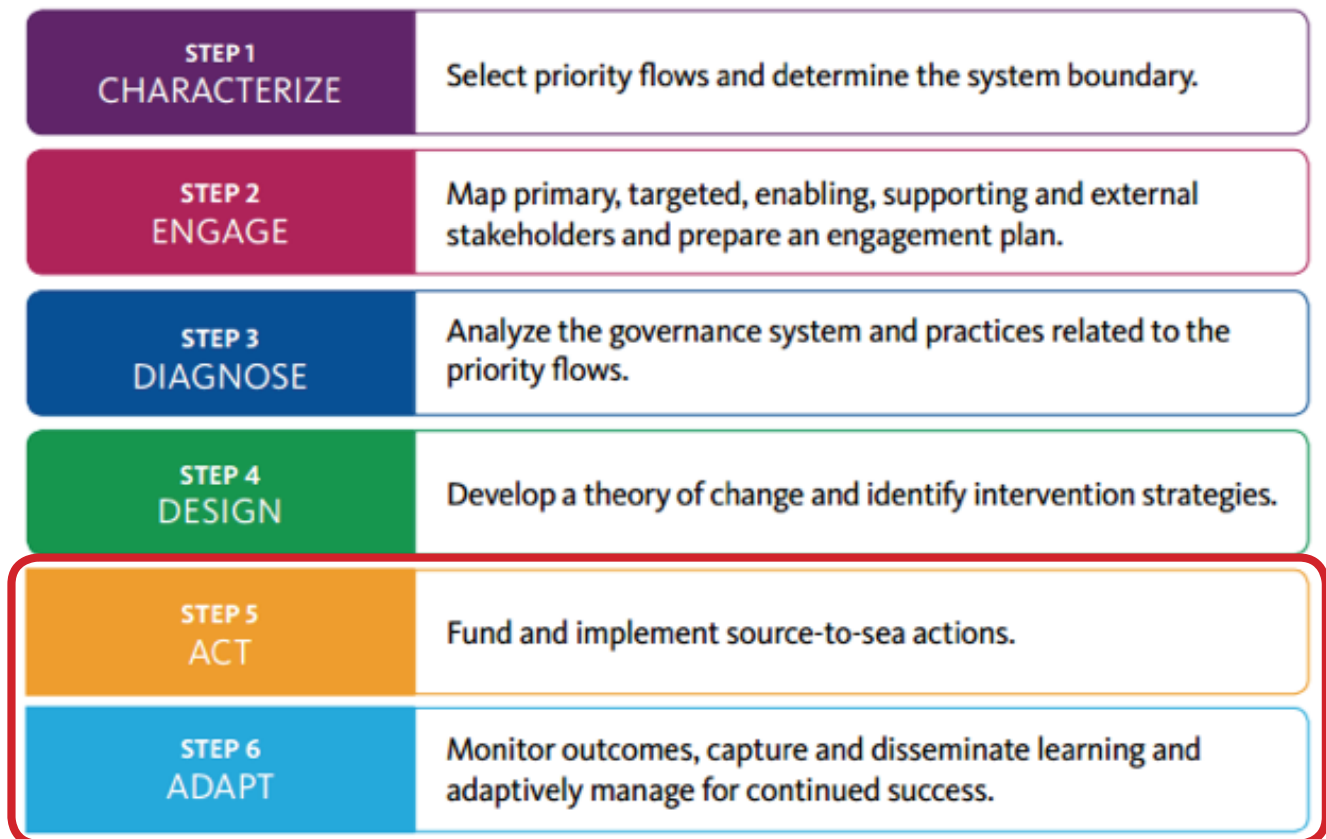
STEP 1
CHARACTERIZE

Select priority flows and determine the system boundary.

STEP 2
ENGAGE

Map primary, targeted, enabling, supporting and external stakeholders and prepare an engagement plan.

STEP 3
DIAGNOSE

Analyze the governance system and practices related to the priority flows.

STEP 4
DESIGN

Develop a theory of change and identify intervention strategies.

STEP 5
ACT

Fund and implement source-to-sea actions.

STEP 6
ADAPT

Monitor outcomes, capture and disseminate learning and adaptively manage for continued success.